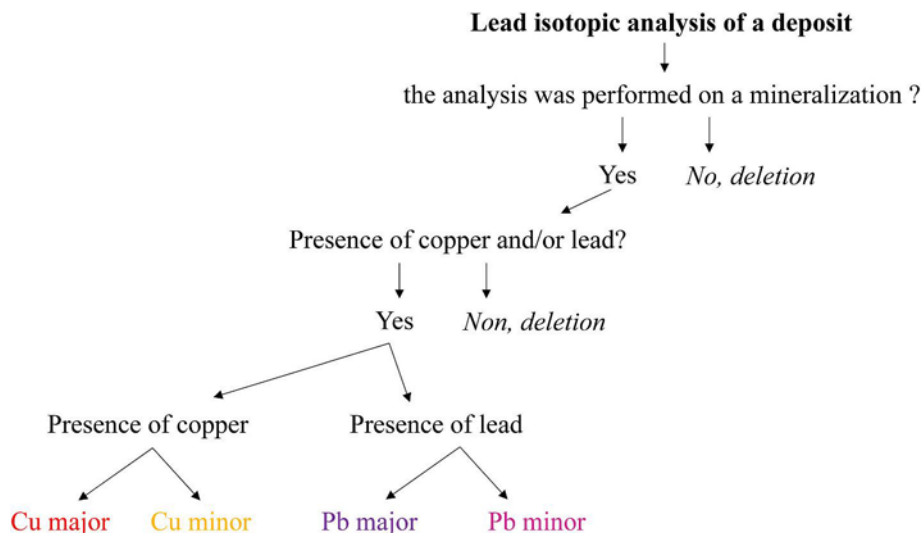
**Lead isotopic analysis of a deposit**

the analysis was performed on a mineralization ?

Yes

*No, deletion*

Presence of copper and/or lead?

Yes

*Non, deletion*

Presence of copper

Presence of lead

Cu major

Cu minor

Pb major

Pb minor